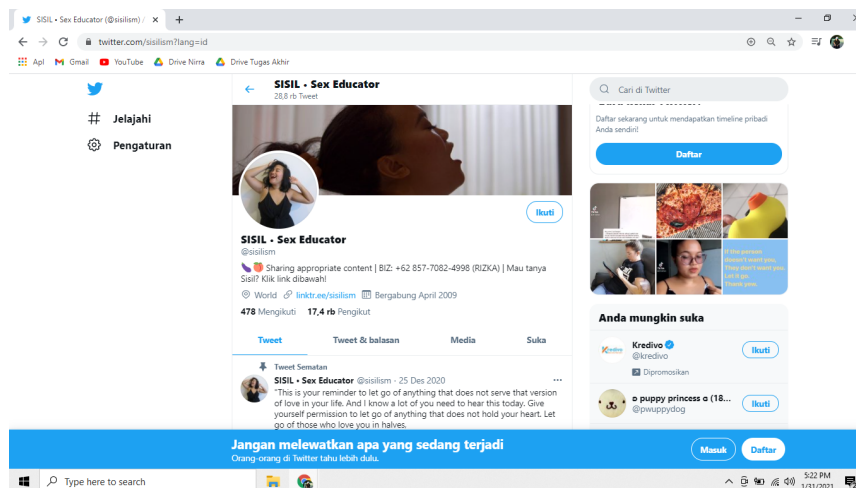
SISIL • Sex Educator (@sisilism) / ×  +

twitter.com/sisilism?lang=id

Apl  Gmail  YouTube  Drive Nirra  Drive Tugas Akhir

Jelajahi

Pengaturan

SISIL • Sex Educator
28,8 rb Tweet

Ikuti

SISIL • Sex Educator
@sisilism

Sharing appropriate content | BIZ: +62 857-7082-4998 (RIZKA) | Mau tanya Sisil? Klik link dibawah!

World  linktr.ee/sisilism  Bergabung April 2009

478 Mengikuti  17,4 rb Pengikut

Tweet  Tweet & balasan  Media  Suka

Tweet Sematan

SISIL • Sex Educator @sisilism · 25 Des 2020

"This is your reminder to let go of anything that does not serve that version of love in your life. And I know a lot of you need to hear this today. Give yourself permission to let go of anything that does not hold your heart. Let go of those who love you in halves.

Cari di Twitter

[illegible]

Daftar sekarang untuk mendapatkan timeline pribadi Anda sendiri!

Daftar

If the person doesn't want you, They don't want you. Let it go. Thank you.

Anda mungkin suka

Kredivo
@kredivo
Dipromosikan
Ikuti

ɒ puppy princess ɑ (18...
@pwuppydog
Ikuti

Jangan melewatkan apa yang sedang terjadi
Orang-orang di Twitter tahu lebih dulu.

Masuk  Daftar

Type here to search

5:22 PM
1/31/2021